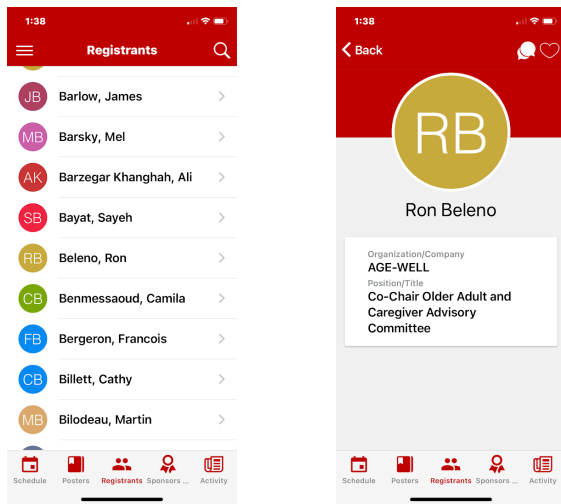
1:38

Registrants

JB Barlow, James

MB Barsky, Mel

AK Barzegar Khanghah, Ali

SB Bayat, Sayeh

RB Beleno, Ron

CB Benmessaoud, Camila

FB Bergeron, Francois

CB Billett, Cathy

MB Bilodeau, Martin

Schedule Posters Registrants Sponsors ... Activity

1:38

Back

RB

Ron Beleno

Organization/Company
AGE-WELL
Position/Title
Co-Chair Older Adult and Caregiver Advisory Committee

Schedule Posters Registrants Sponsors ... Activity